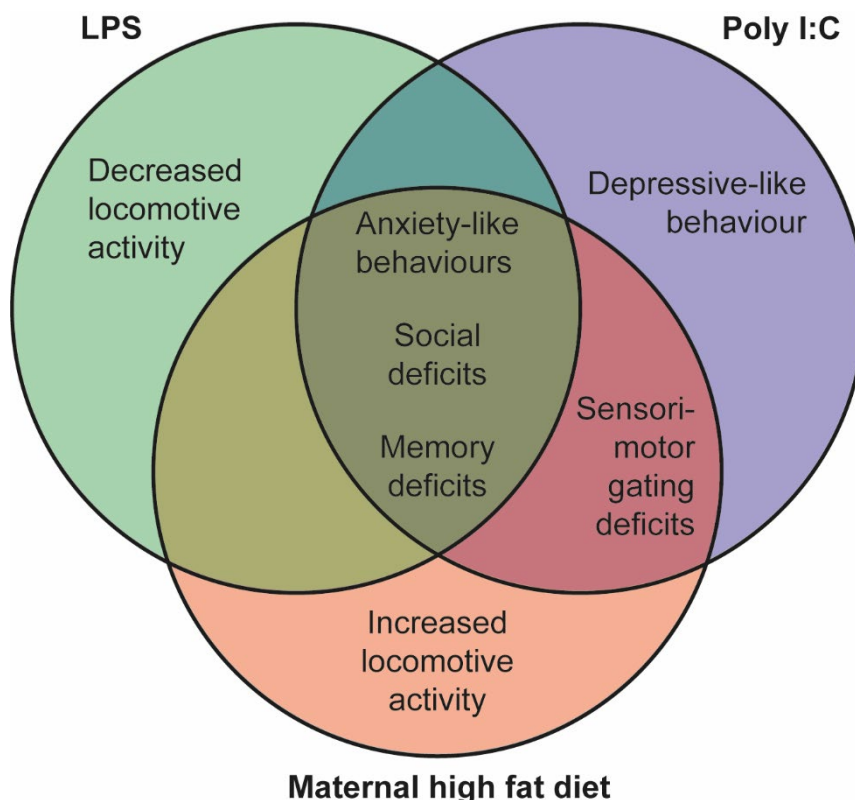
LPS

Poly I:C

Decreased locomotive activity

Depressive-like behaviour

Anxiety-like behaviours

Social deficits

Memory deficits

Sensori-motor gating deficits

Increased locomotive activity

Maternal high fat diet